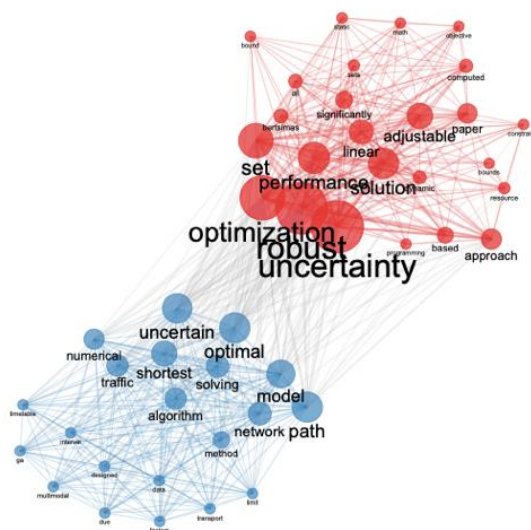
bound
static
math
objective
sets
computed
al
significantly
bertsimas
adjustable
paper
constra
linear
set
performance
solution
dynamic
bounds
resource
optimization
robust
uncertainty
programming
based
approach
uncertain
optimal
numerical
shortest
traffic
solving
model
algorithm
network
path
timetable
method
interval
ga
designed
data
multimodal
limit
transport
due
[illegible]